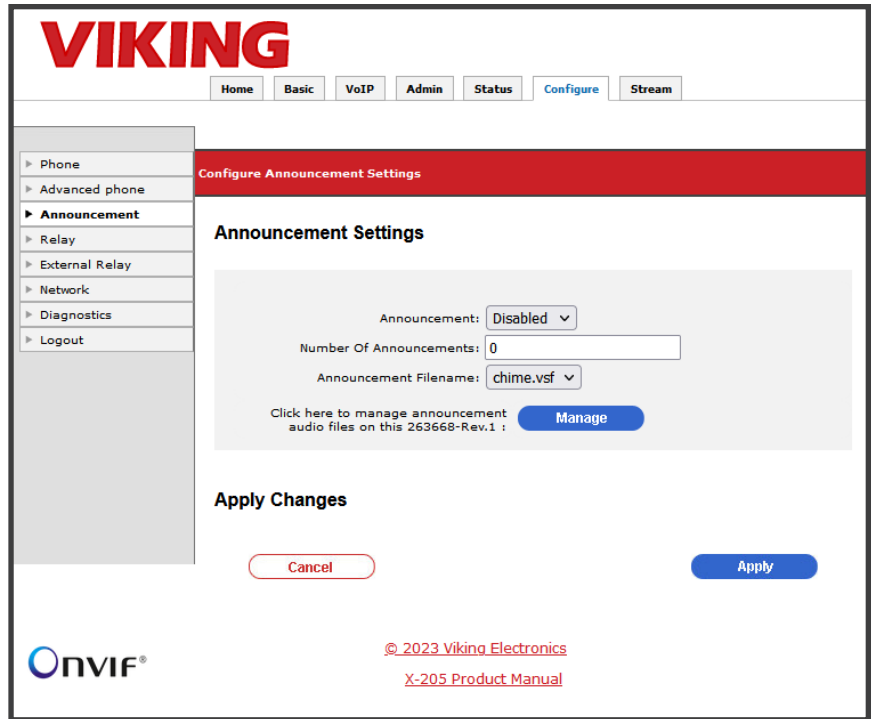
VIKING

Home Basic VoIP Admin Status Configure Stream

Phone
Advanced phone
Announcement
Relay
External Relay
Network
Diagnostics
Logout

Configure Announcement Settings

Announcement Settings

Announcement: Disabled
Number Of Announcements: 0
Announcement Filename: chime.vsf
Click here to manage announcement audio files on this 263668-Rev.1 : Manage

Apply Changes

Cancel

Apply

ONVIF®

© 2023 Viking Electronics

X-205 Product Manual